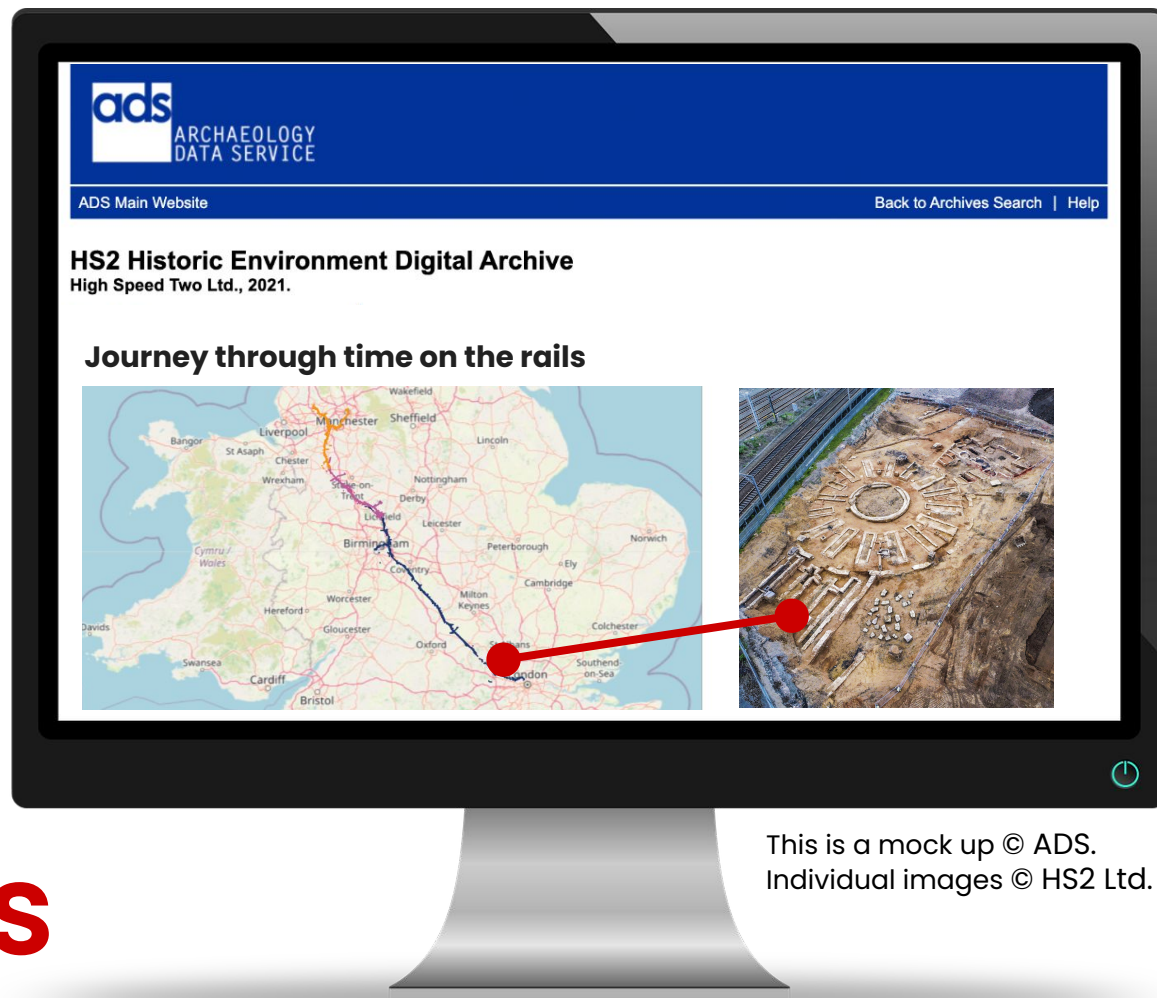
ads ARCHAEOLOGY DATA SERVICE

ADS Main Website

Back to Archives Search | Help

HS2 Historic Environment Digital Archive
High Speed Two Ltd., 2021.

Journey through time on the rails

Wakefield
Manchester
Sheffield
Liverpool
Bangor
St Asaph
Lincoln
Chester
Wrexham
Nottingham
Stoke-on-Trent
Derby
Lichfield
Leicester
Norwich
Cymru / Wales
Birmingham
Peterborough
Ely
Coventry
Cambridge
Worcester
Milton Keynes
Hereford
Gloucester
Colchester
Davids
Oxford
St Albans
Swansea
Southend-on-Sea
Cardiff
London
Bristol

This is a mock up © ADS.
Individual images © HS2 Ltd.

S